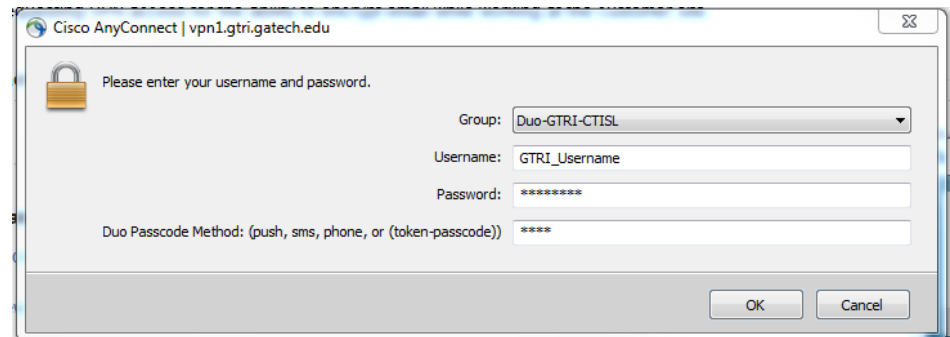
Cisco AnyConnect | vpn1.gtri.gatech.edu

Please enter your username and password.

Group: Duo-GTRI-CTISL

Username: GTRI_Username

Password: ********

Duo Passcode Method: (push, sms, phone, or (token-passcode)) ****

OK Cancel